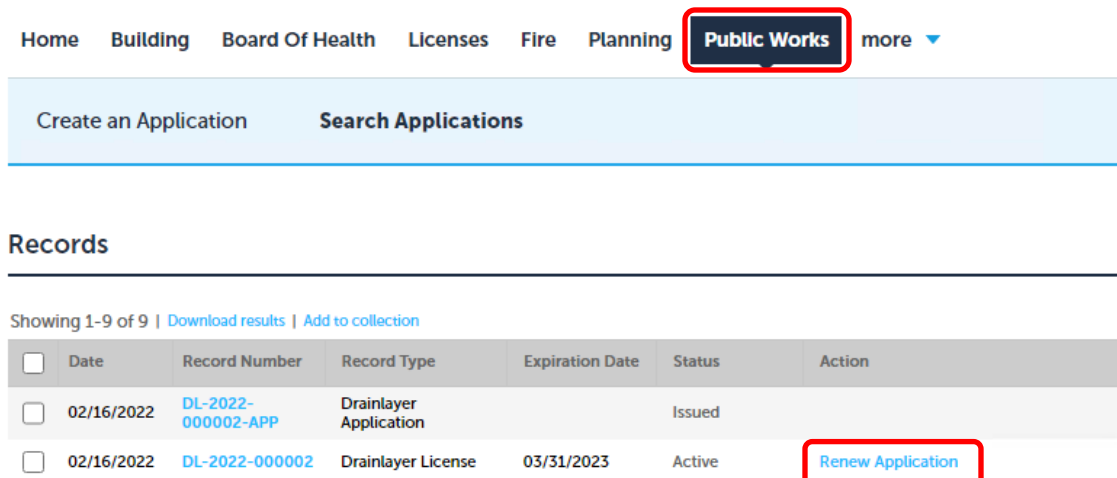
Home Building Board Of Health Licenses Fire Planning Public Works more

Create an Application Search Applications

Records

Showing 1-9 of 9 | Download results | Add to collection

| | Date | Record Number | Record Type | Expiration Date | Status | Action |
|---|---|---|---|---|---|---|
| | 02/16/2022 | DL-2022-000002-APP | Drainlayer Application | | Issued | |
| | 02/16/2022 | DL-2022-000002 | Drainlayer License | 03/31/2023 | Active | Renew Application |